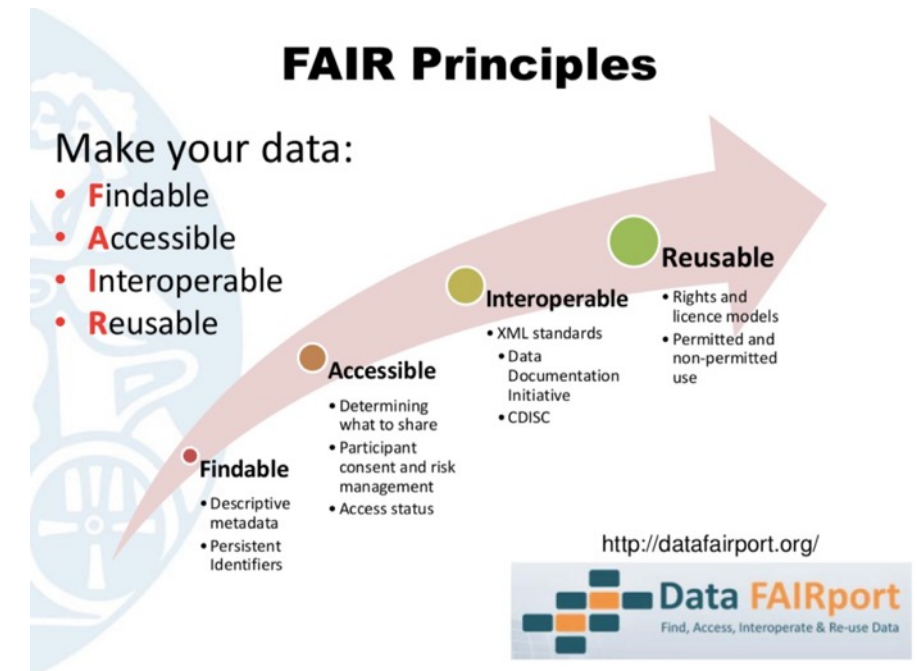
FAIR Principles

Make your data:

- Findable
- Accessible
- Interoperable
- Reusable

Findable
- Descriptive metadata
- Persistent Identifiers

Accessible
- Determining what to share
- Participant consent and risk management
- Access status

Interoperable
- XML standards
  - Data Documentation Initiative
- CDISC

Reusable
- Rights and licence models
- Permitted and non-permitted use

http://datafairport.org/

Data FAIRport
Find, Access, Interoperate & Re-use Data